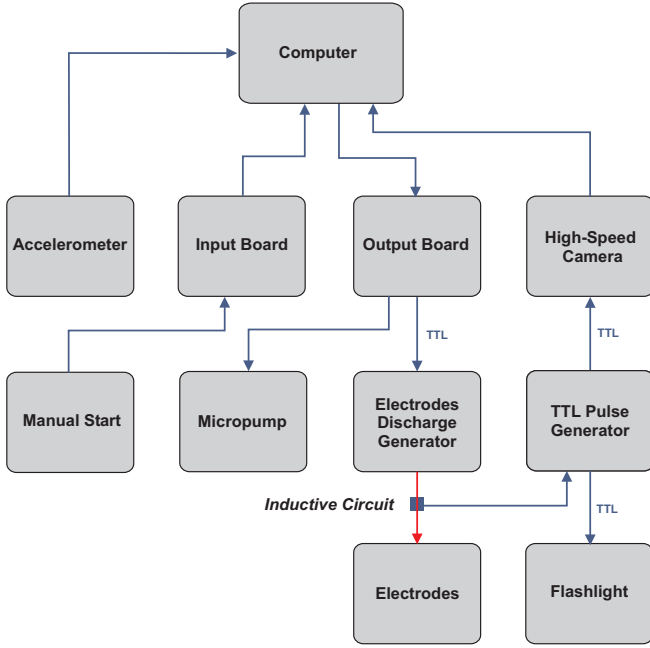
Computer

Accelerometer

Input Board

Output Board

High-Speed Camera

TTL

TTL

Manual Start

Micropump

Electrodes Discharge Generator

TTL Pulse Generator

Inductive Circuit

TTL

Electrodes

Flashlight